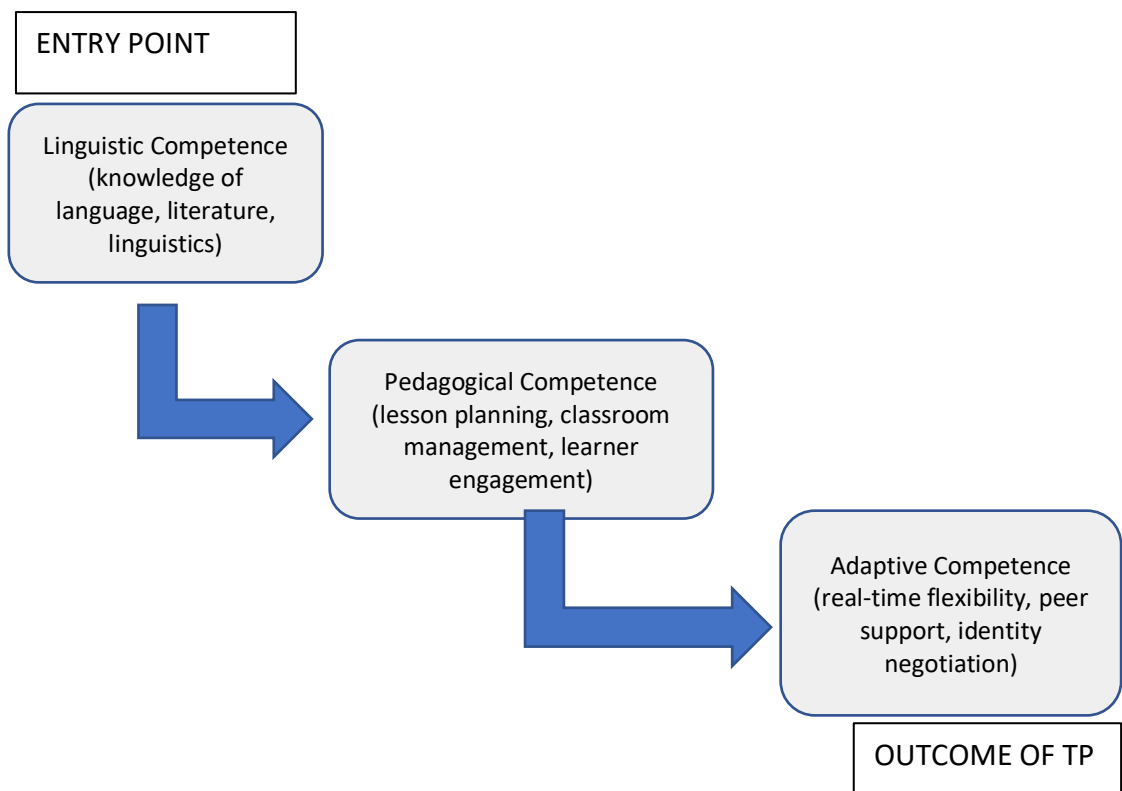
ENTRY POINT

Linguistic Competence (knowledge of language, literature, linguistics)

Pedagogical Competence (lesson planning, classroom management, learner engagement)

Adaptive Competence (real-time flexibility, peer support, identity negotiation)

OUTCOME OF TP